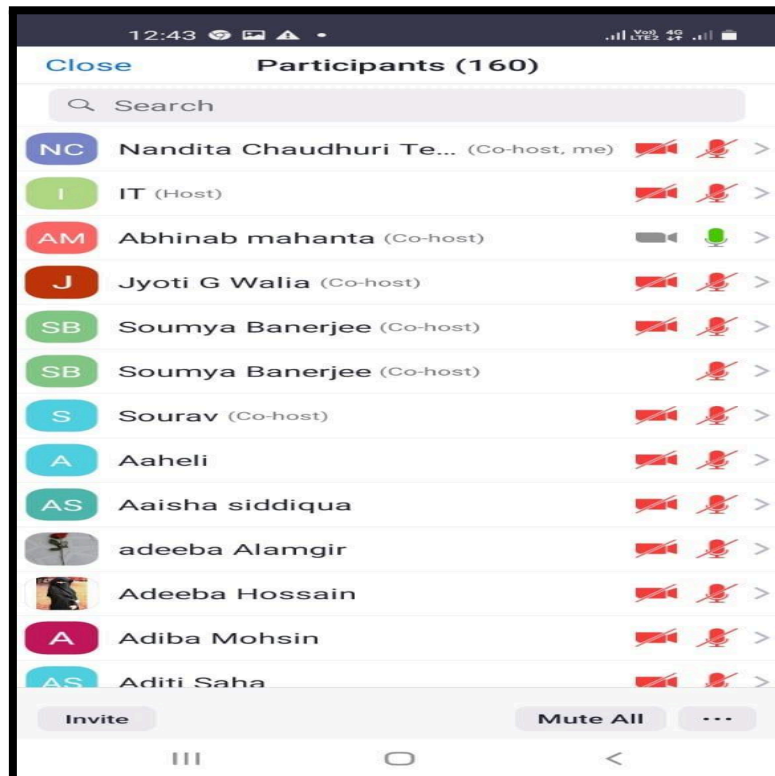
12:43

Vo) 4G LTE2

Close Participants (160)

Search

NC Nandita Chaudhuri Te... (Co-host, me)

I IT (Host)

AM Abhinab mahanta (Co-host)

J Jyoti G Walia (Co-host)

SB Soumya Banerjee (Co-host)

SB Soumya Banerjee (Co-host)

S Sourav (Co-host)

A Aaheli

AS Aaisha siddiqua

adeeba Alamgir

Adeeba Hossain

A Adiba Mohsin

AS Aditi Saha

Invite Mute All ···